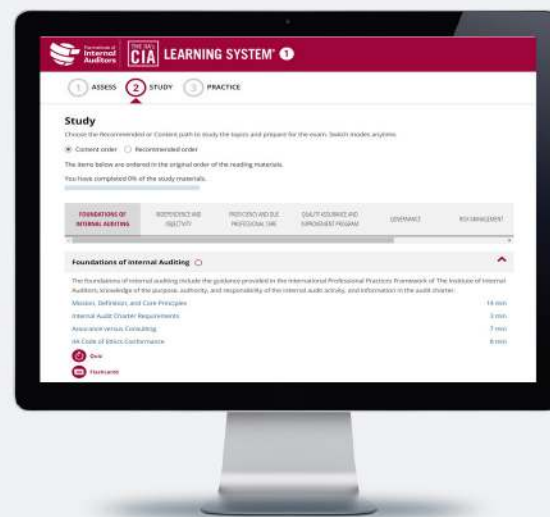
The Institute of Internal Auditors CIA LEARNING SYSTEM 1

1 ASSESS 2 STUDY 3 PRACTICE

Study

Choose the Recommended or Content path to study the topics and prepare for the exam. Switch modes anytime.

Content order Recommended order

The items below are ordered in the original order of the reading materials.

You have completed 0% of the study materials.

FOUNDATIONS OF INTERNAL AUDITING | INDEPENDENCE AND OBJECTIVITY | PROFICIENCY AND DUE PROFESSIONAL CARE | QUALITY ASSURANCE AND IMPROVEMENT PROGRAM | GOVERNANCE | RISK MANAGEMENT

Foundations of Internal Auditing

The foundations of internal auditing include the guidance provided in the International Professional Practices Framework of The Institute of Internal Auditors, knowledge of the purpose, authority, and responsibility of the internal audit activity, and information in the audit charter.

Mission, Definition, and Core Principles 14 min

Internal Audit Charter Requirements 3 min

Assurance versus Consulting 7 min

IIA Code of Ethics Conformance 8 min

Quiz

Flashcards